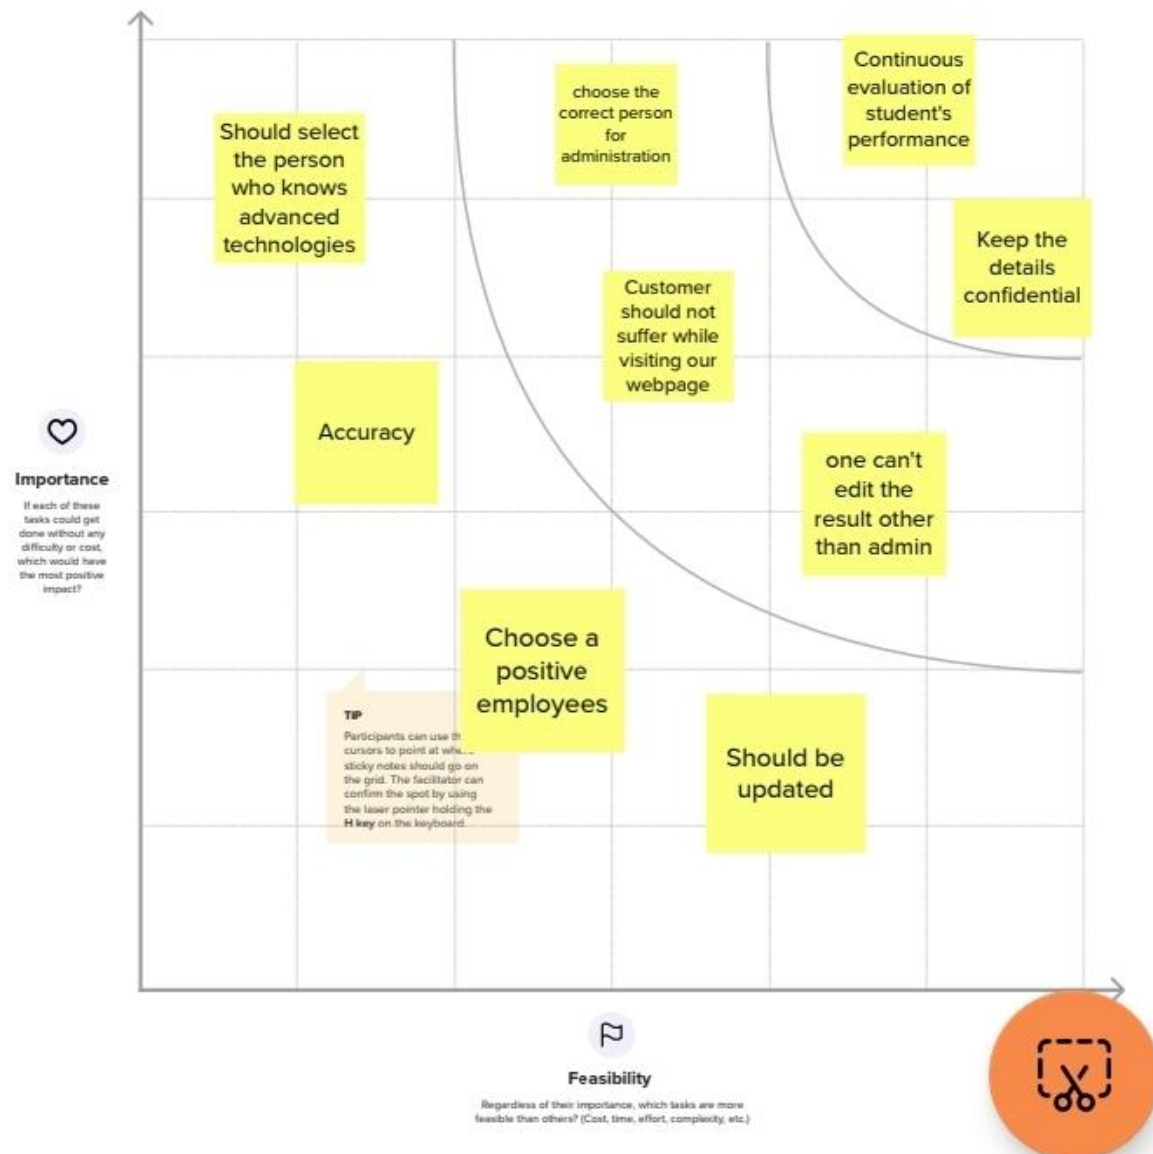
Should select the person who knows advanced technologies

choose the correct person for administration

Continuous evaluation of student's performance

Keep the details confidential

Customer should not suffer while visiting our webpage

Accuracy

one can't edit the result other than admin

Importance

If each of these tasks could get done without any difficulty or cost, which would have the most positive impact?

Choose a positive employees

TIP

Participants can use th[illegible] cursors to point at whe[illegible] sticky notes should go on the grid. The facilitator can confirm the spot by using the laser pointer holding the H key on the keyboard.

Should be updated

Feasibility

Regardless of their importance, which tasks are more feasible than others? (Cost, time, effort, complexity, etc.)